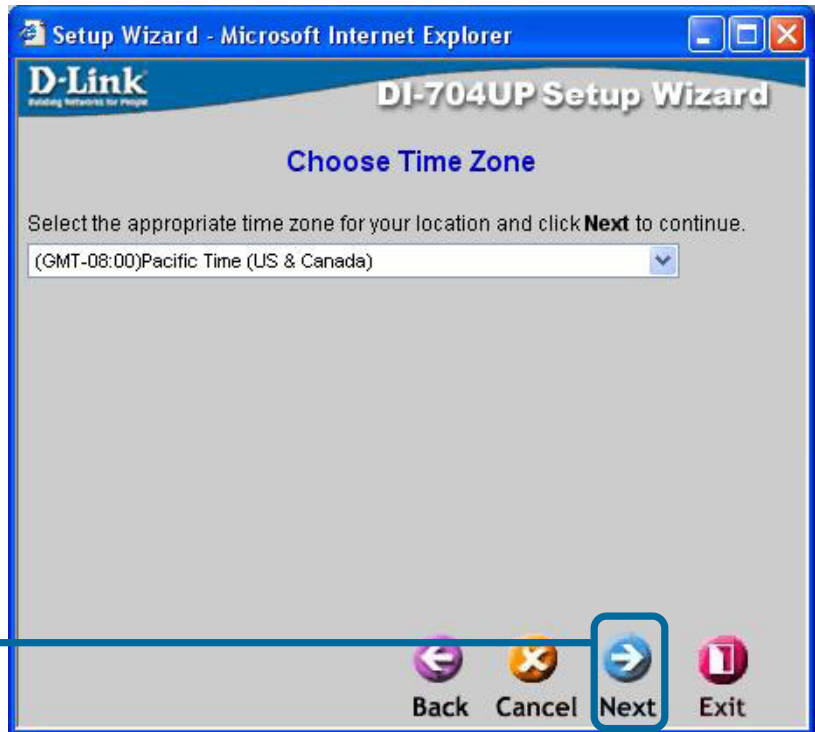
Setup Wizard - Microsoft Internet Explorer

D-Link
Building Networks for People

DI-704UP Setup Wizard

Choose Time Zone

Select the appropriate time zone for your location and click **Next** to continue.

(GMT-08:00)Pacific Time (US & Canada)

Back Cancel Next Exit